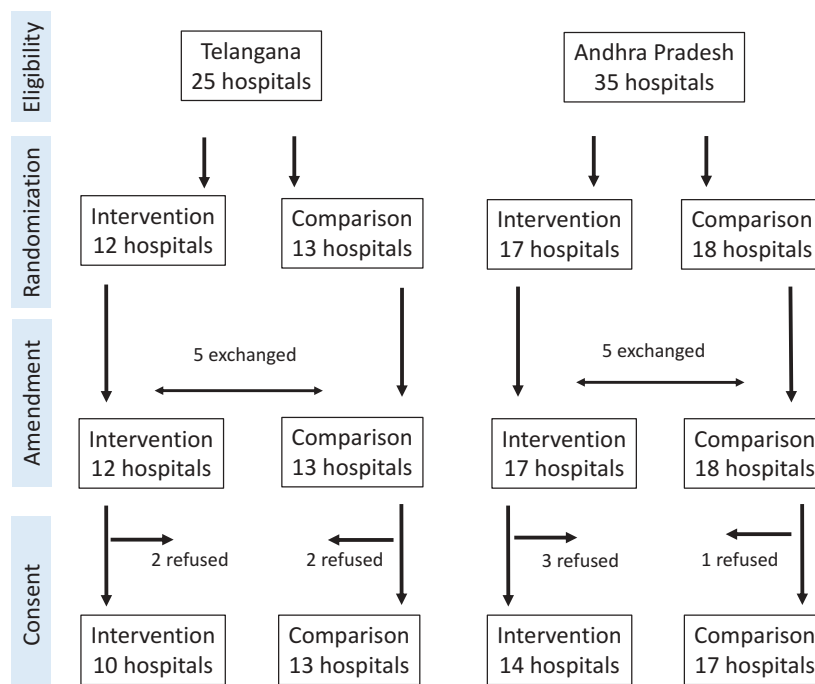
Eligibility

Telangana
25 hospitals

Andhra Pradesh
35 hospitals

Randomization

Intervention
12 hospitals

Comparison
13 hospitals

Intervention
17 hospitals

Comparison
18 hospitals

Amendment

5 exchanged

5 exchanged

Intervention
12 hospitals

Comparison
13 hospitals

Intervention
17 hospitals

Comparison
18 hospitals

Consent

2 refused

2 refused

3 refused

1 refused

Intervention
10 hospitals

Comparison
13 hospitals

Intervention
14 hospitals

Comparison
17 hospitals